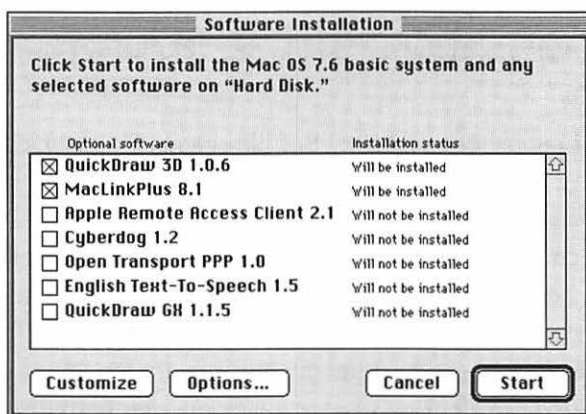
Software Installation

Click Start to install the Mac OS 7.6 basic system and any selected software on "Hard Disk."

| Optional software | Installation status |
|---|---|
| ☒ QuickDraw 3D 1.0.6 | Will be installed |
| ☒ MacLinkPlus 8.1 | Will be installed |
| ☐ Apple Remote Access Client 2.1 | Will not be installed |
| ☐ Cyberdog 1.2 | Will not be installed |
| ☐ Open Transport PPP 1.0 | Will not be installed |
| ☐ English Text-To-Speech 1.5 | Will not be installed |
| ☐ QuickDraw GX 1.1.5 | Will not be installed |

Customize Options... Cancel Start